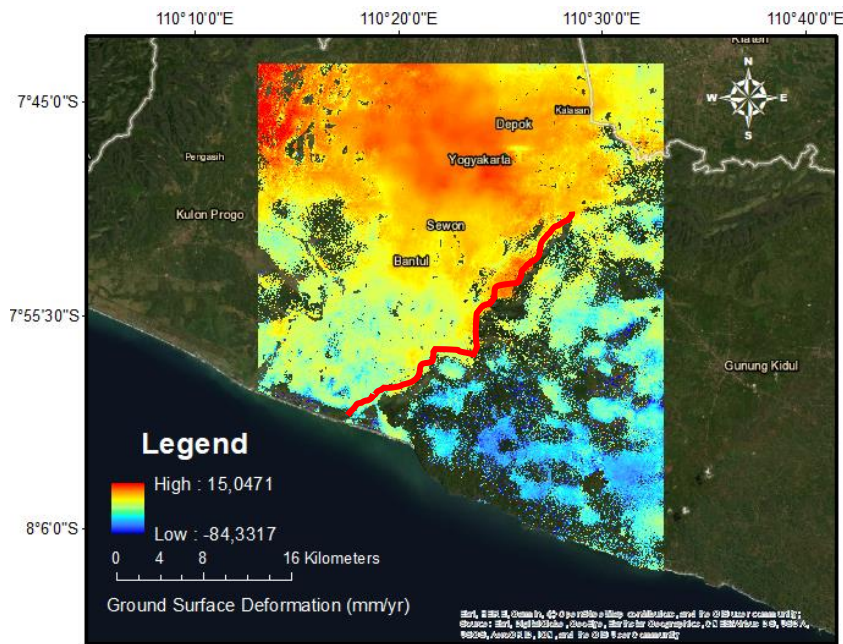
110°10'0"E 110°20'0"E 110°30'0"E 110°40'0"E

Klaten

7°45'0"S

7°55'30"S

8°6'0"S

N
W E
S

Kalasan
Depok
Pengasih
Yogyakarta
Kulon Progo
Sewon
Bantul
Gunung Kidul

Legend

High : 15,0471

Low : -84,3317

0 4 8 16 Kilometers

Ground Surface Deformation (mm/yr)

Esri, HERE, Garmin, © OpenStreetMap contributors, and the GIS user community; Source: Esri, DigitalGlobe, GeoEye, Earthstar Geographics, CNES/Airbus DS, USDA, USGS, AeroGRID, IGN, and the GIS User Community